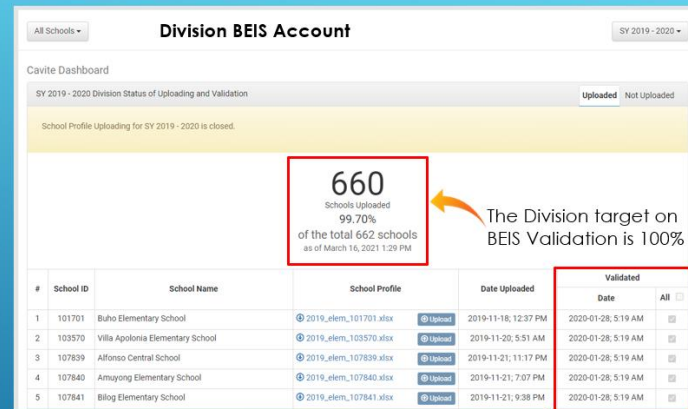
All Schools ▾

Division BEIS Account

SY 2019 - 2020 ▾

Cavite Dashboard

SY 2019 - 2020 Division Status of Uploading and Validation

Uploaded Not Uploaded

School Profile Uploading for SY 2019 - 2020 is closed.

660
Schools Uploaded
99.70%
of the total 662 schools
as of March 16, 2021 1:29 PM

The Division target on BEIS Validation is 100%

| # | School ID | School Name | School Profile | Date Uploaded | Validated Date | All |
|---|---|---|---|---|---|---|
| 1 | 101701 | Buho Elementary School | 2019_elem_101701.xlsx Upload | 2019-11-18; 12:37 PM | 2020-01-28; 5:19 AM | |
| 2 | 103570 | Villa Apolonia Elementary School | 2019_elem_103570.xlsx Upload | 2019-11-20; 5:51 AM | 2020-01-28; 5:19 AM | |
| 3 | 107839 | Alfonso Central School | 2019_elem_107839.xlsx Upload | 2019-11-21; 11:17 PM | 2020-01-28; 5:19 AM | |
| 4 | 107840 | Amuyong Elementary School | 2019_elem_107840.xlsx Upload | 2019-11-21; 7:07 PM | 2020-01-28; 5:19 AM | |
| 5 | 107841 | Bilog Elementary School | 2019_elem_107841.xlsx Upload | 2019-11-21; 9:38 PM | 2020-01-28; 5:19 AM | |